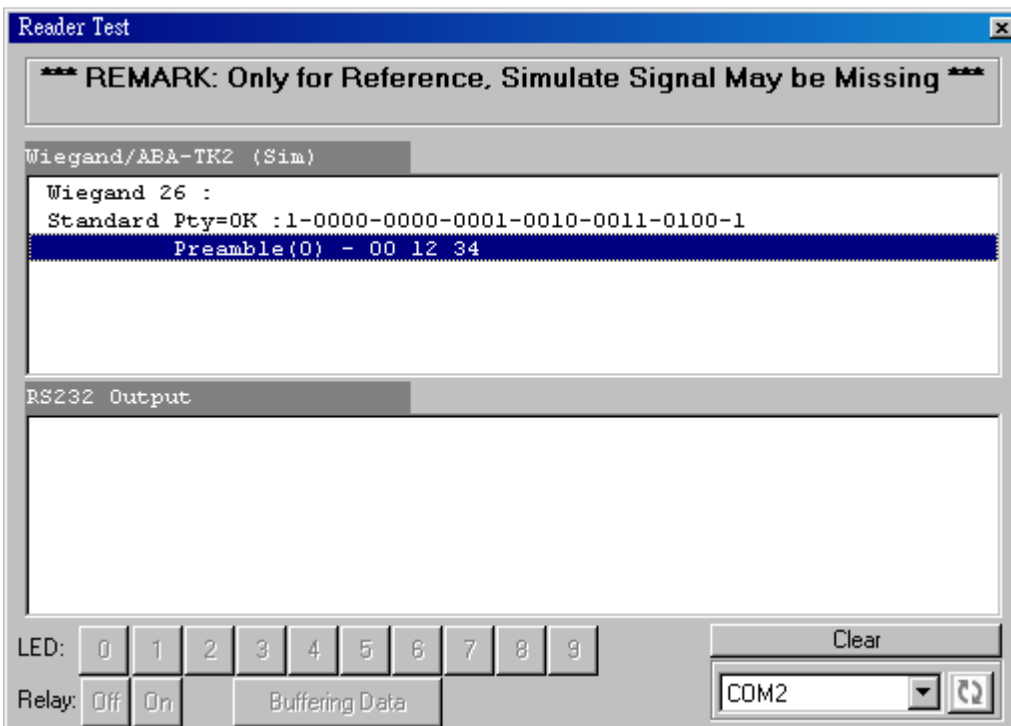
Reader Test

*** REMARK: Only for Reference, Simulate Signal May be Missing ***

Wiegand/ABA-TK2 (Sim)

Wiegand 26 :
Standard Pty=OK :1-0000-0000-0001-0010-0011-0100-1
Preamble(0) - 00 12 34

RS232 Output

LED: 0 1 2 3 4 5 6 7 8 9

Clear

Relay: Off On Buffering Data

COM2